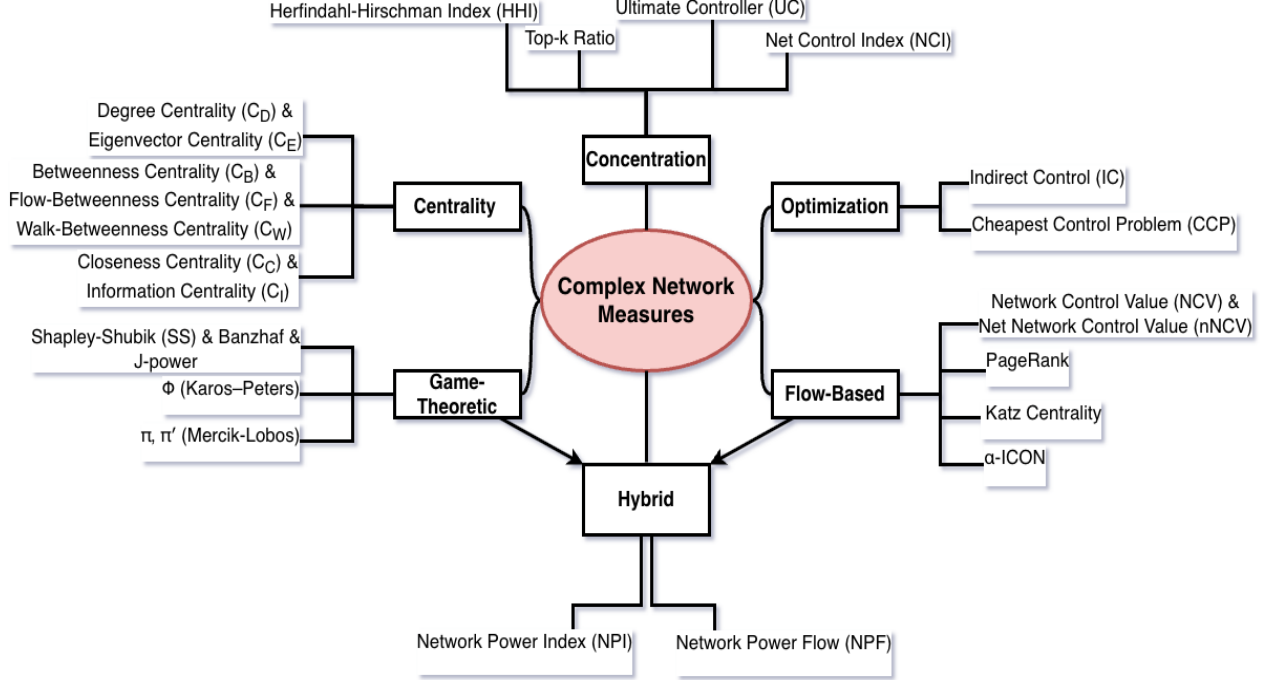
Herfindahl-Hirschman Index (HHI)

Ultimate Controller (UC)

Top-k Ratio

Net Control Index (NCI)

Concentration

Degree Centrality ($C_D$) & Eigenvector Centrality ($C_E$)

Betweenness Centrality ($C_B$) & Flow-Betweenness Centrality ($C_F$) & Walk-Betweenness Centrality ($C_W$)

Closeness Centrality ($C_C$) & Information Centrality ($C_I$)

Centrality

Optimization

Indirect Control (IC)

Cheapest Control Problem (CCP)

Complex Network Measures

Network Control Value (NCV) & Net Network Control Value (nNCV)

PageRank

Katz Centrality

α-ICON

Flow-Based

Shapley-Shubik (SS) & Banzhaf & J-power

Φ (Karos–Peters)

π, π′ (Mercik-Lobos)

Game-Theoretic

Hybrid

Network Power Index (NPI)

Network Power Flow (NPF)